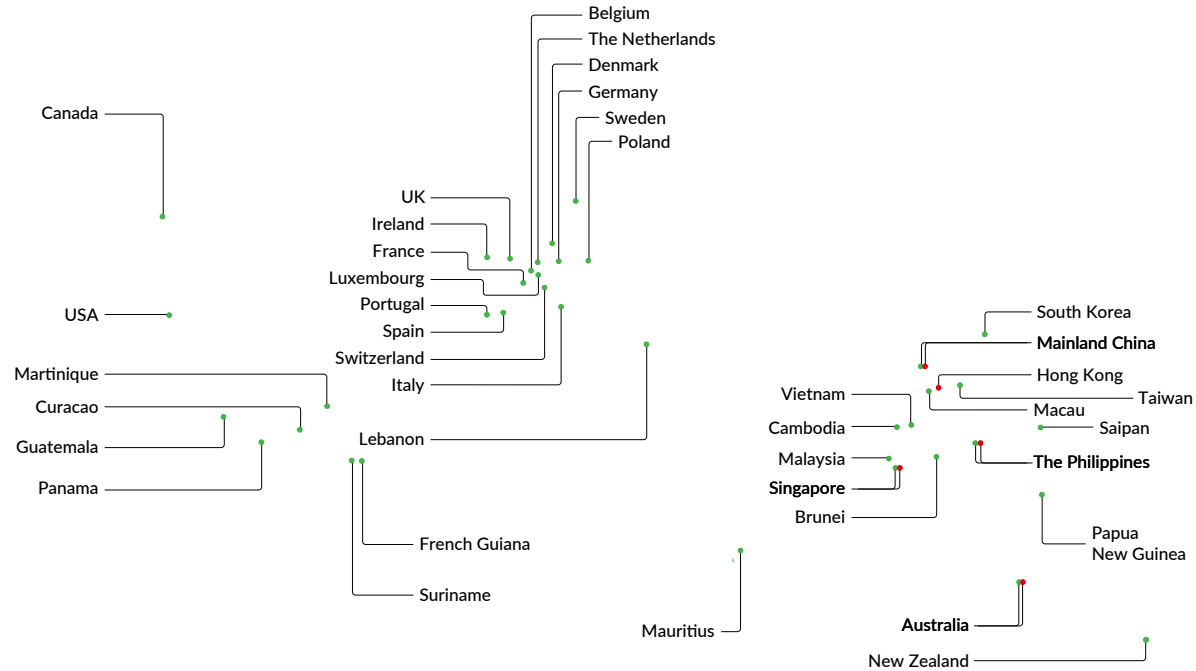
Belgium
The Netherlands
Denmark
Germany
Sweden
Poland
Canada
UK
Ireland
France
Luxembourg
Portugal
Spain
Switzerland
Italy
USA
Martinique
Curacao
Guatemala
Panama
Lebanon
French Guiana
Suriname
South Korea
Mainland China
Hong Kong
Taiwan
Macau
Vietnam
Cambodia
Saipan
Malaysia
The Philippines
Singapore
Brunei
Papua
New Guinea
Mauritius
Australia
New Zealand